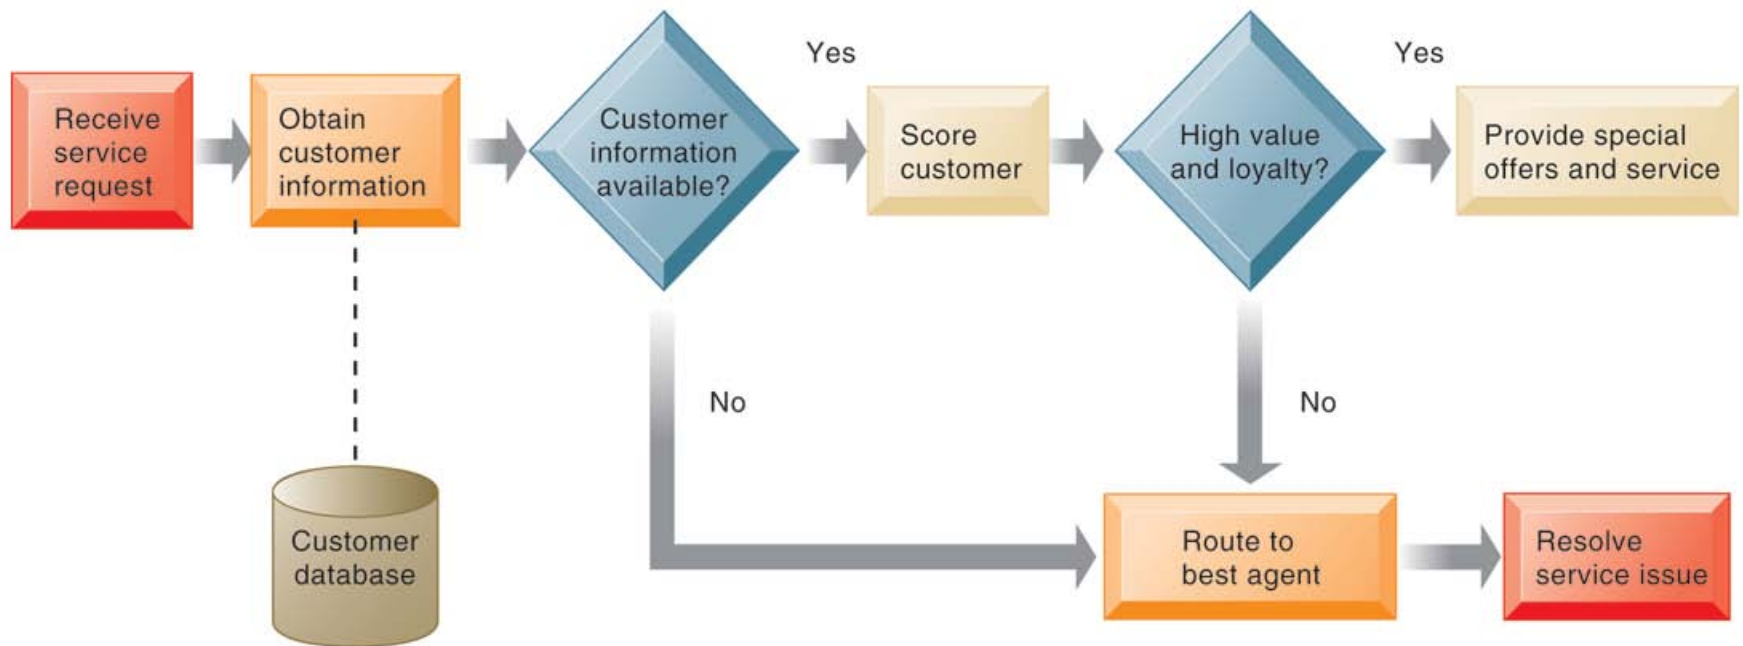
Receive service request

Obtain customer information

Customer information available?

Yes

Score customer

High value and loyalty?

Yes

Provide special offers and service

Customer database

No

No

Route to best agent

Resolve service issue